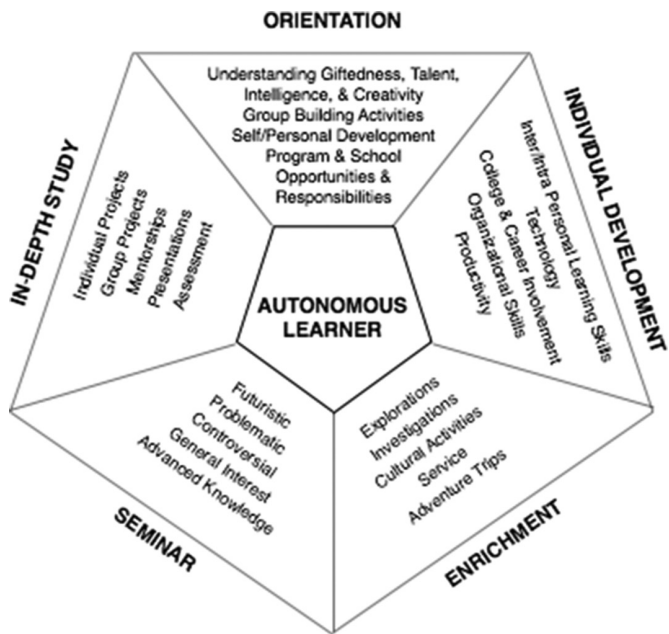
ORIENTATION

Understanding Giftedness, Talent, Intelligence, & Creativity
Group Building Activities
Self/Personal Development
Program & School Opportunities & Responsibilities

INDIVIDUAL DEVELOPMENT

Inter/Intra Personal Learning Skills
Technology
College & Career Involvement
Organizational Skills
Productivity

IN-DEPTH STUDY

Individual Projects
Group Projects
Mentorships
Presentations
Assessment

AUTONOMOUS LEARNER

SEMINAR

Futuristic
Problematic
Controversial
General Interest
Advanced Knowledge

ENRICHMENT

Explorations
Investigations
Cultural Activities
Service
Adventure Trips